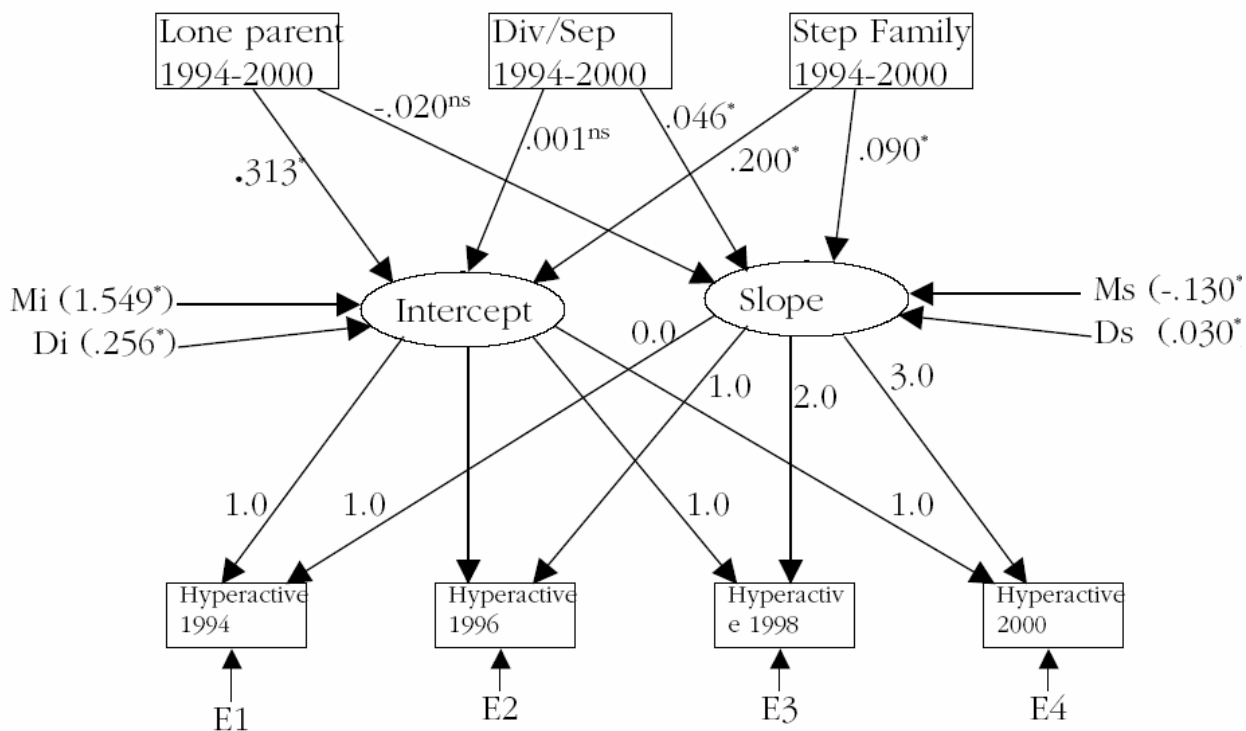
Lone parent 1994-2000

Div/Sep 1994-2000

Step Family 1994-2000

-.020$^{ns}$

.001$^{ns}$

.046$^{*}$

.313$^{*}$

.200$^{*}$

.090$^{*}$

Mi (1.549$^{*}$)

Di (.256$^{*}$)

Intercept

Slope

Ms (-.130$^{*}$

Ds (.030$^{*}$

0.0

1.0

2.0

3.0

1.0

1.0

1.0

1.0

Hyperactive 1994

Hyperactive 1996

Hyperactiv e 1998

Hyperactive 2000

E1

E2

E3

E4